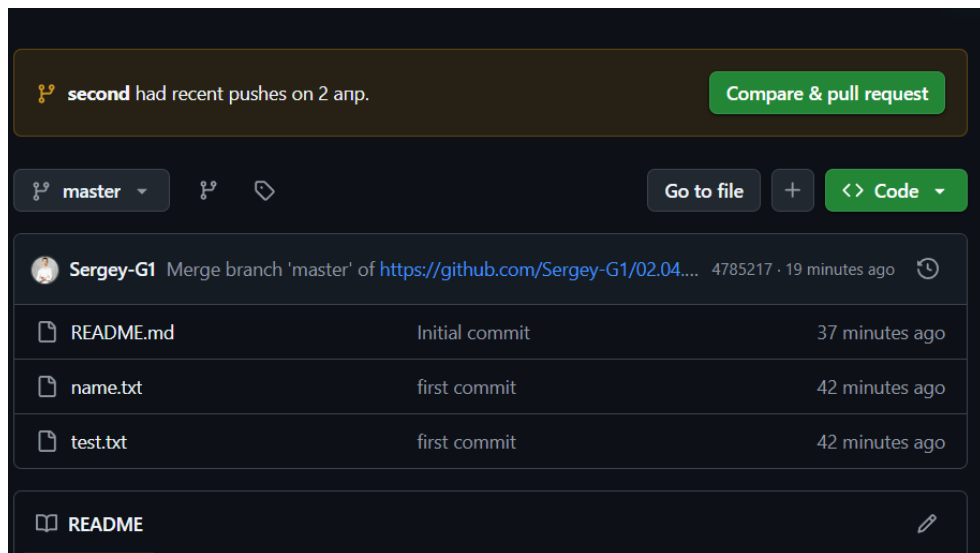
second had recent pushes on 2 апр.

Compare & pull request

master

Go to file

+

Code

Sergey-G1 Merge branch 'master' of https://github.com/Sergey-G1/02.04.... 4785217 · 19 minutes ago

| | | |
|---|---|---|
| README.md | Initial commit | 37 minutes ago |
| name.txt | first commit | 42 minutes ago |
| test.txt | first commit | 42 minutes ago |

README